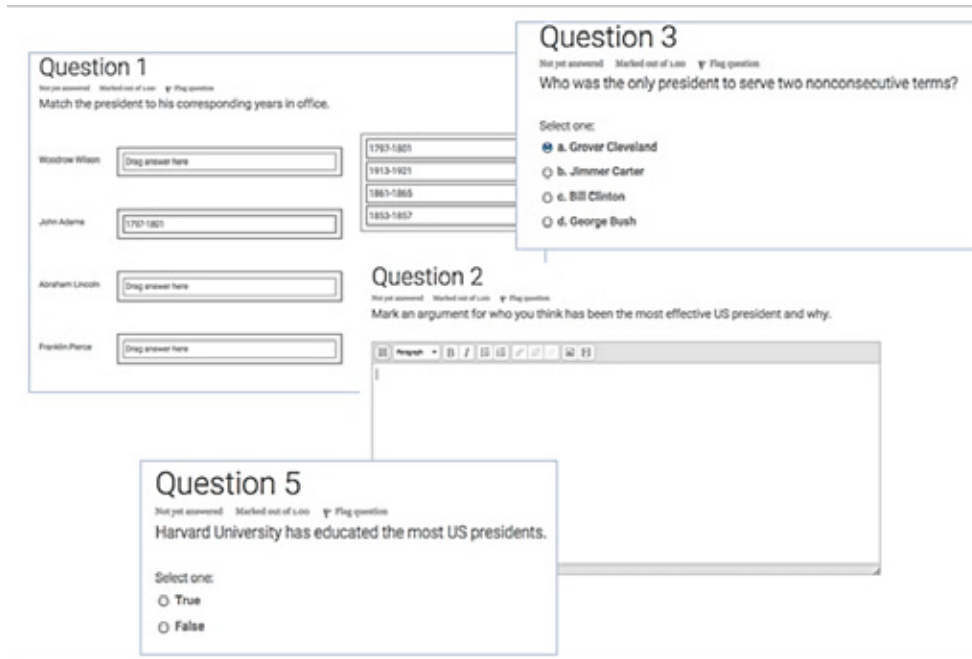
Question 1
Not yet answered Marked out of 1.00 Flag question
Match the president to his corresponding years in office.

Woodrow Wilson Drag answer here

John Adams 1797-1801

Abraham Lincoln Drag answer here

Franklin Pierce Drag answer here

1797-1801
1913-1921
1861-1865
1853-1857

Question 3
Not yet answered Marked out of 1.00 Flag question
Who was the only president to serve two nonconsecutive terms?

Select one:
a. Grover Cleveland
b. Jimmer Carter
c. Bill Clinton
d. George Bush

Question 2
Not yet answered Marked out of 1.00 Flag question
Mark an argument for who you think has been the most effective US president and why.

Paragraph B I

Question 5
Not yet answered Marked out of 1.00 Flag question
Harvard University has educated the most US presidents.

Select one:
True
False